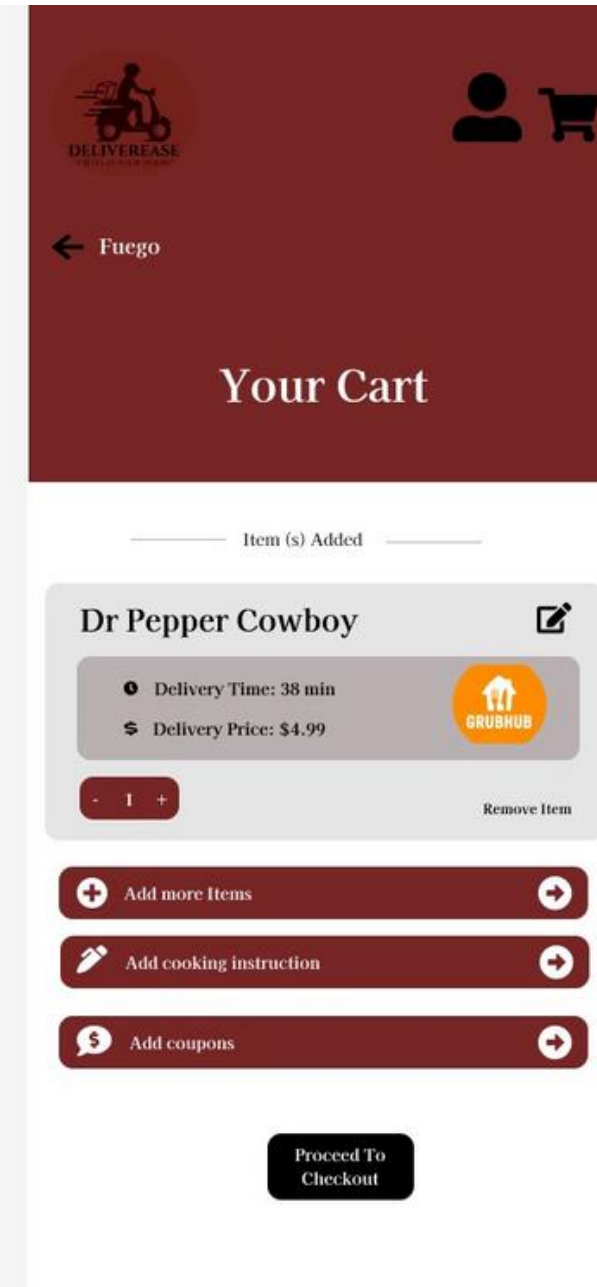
DELIVEREASE
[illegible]

Fuego

Your Cart

Item (s) Added

Dr Pepper Cowboy

Delivery Time: 38 min

Delivery Price: $4.99

GRUBHUB

- 1 +

Remove Item

Add more Items

Add cooking instruction

Add coupons

Proceed To Checkout